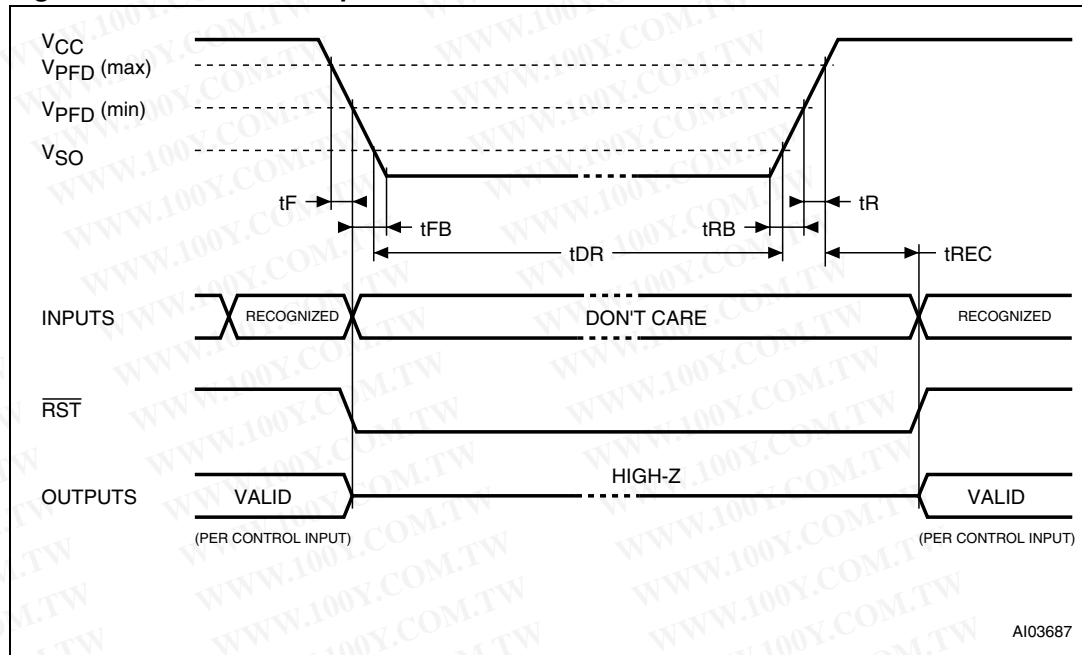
$V_{CC}$
$V_{PFD}$ (max)
$V_{PFD}$ (min)
$V_{SO}$

tF
tFB
tDR
tRB
tR
tREC

INPUTS RECOGNIZED DON'T CARE RECOGNIZED

$\overline{RST}$

OUTPUTS VALID HIGH-Z VALID

(PER CONTROL INPUT) (PER CONTROL INPUT)

AI03687

WWW.100Y.COM.TW